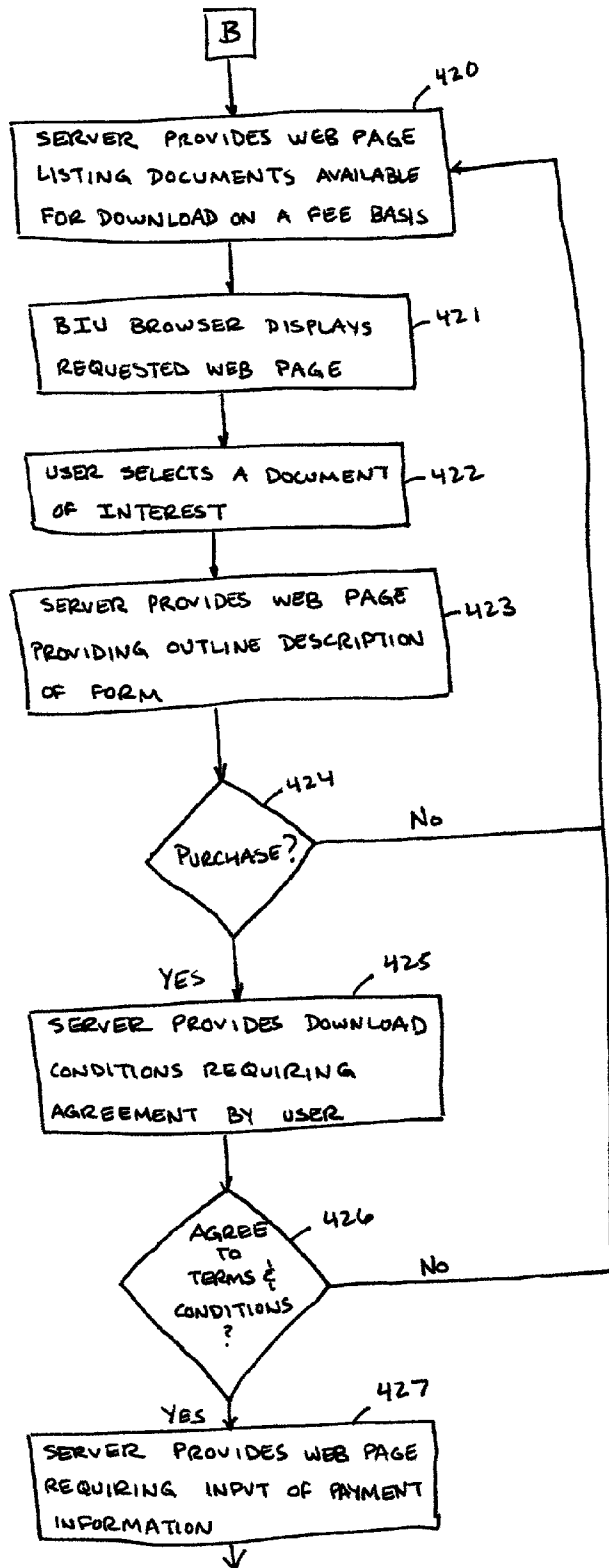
B

420

SERVER PROVIDES WEB PAGE LISTING DOCUMENTS AVAILABLE FOR DOWNLOAD ON A FEE BASIS

BIU BROWSER DISPLAYS REQUESTED WEB PAGE

421

USER SELECTS A DOCUMENT OF INTEREST

422

SERVER PROVIDES WEB PAGE PROVIDING OUTLINE DESCRIPTION OF FORM

423

424

PURCHASE?

No

YES

425

SERVER PROVIDES DOWNLOAD CONDITIONS REQUIRING AGREEMENT BY USER

AGREE TO TERMS & CONDITIONS ?

426

No

YES

427

SERVER PROVIDES WEB PAGE REQUIRING INPUT OF PAYMENT INFORMATION